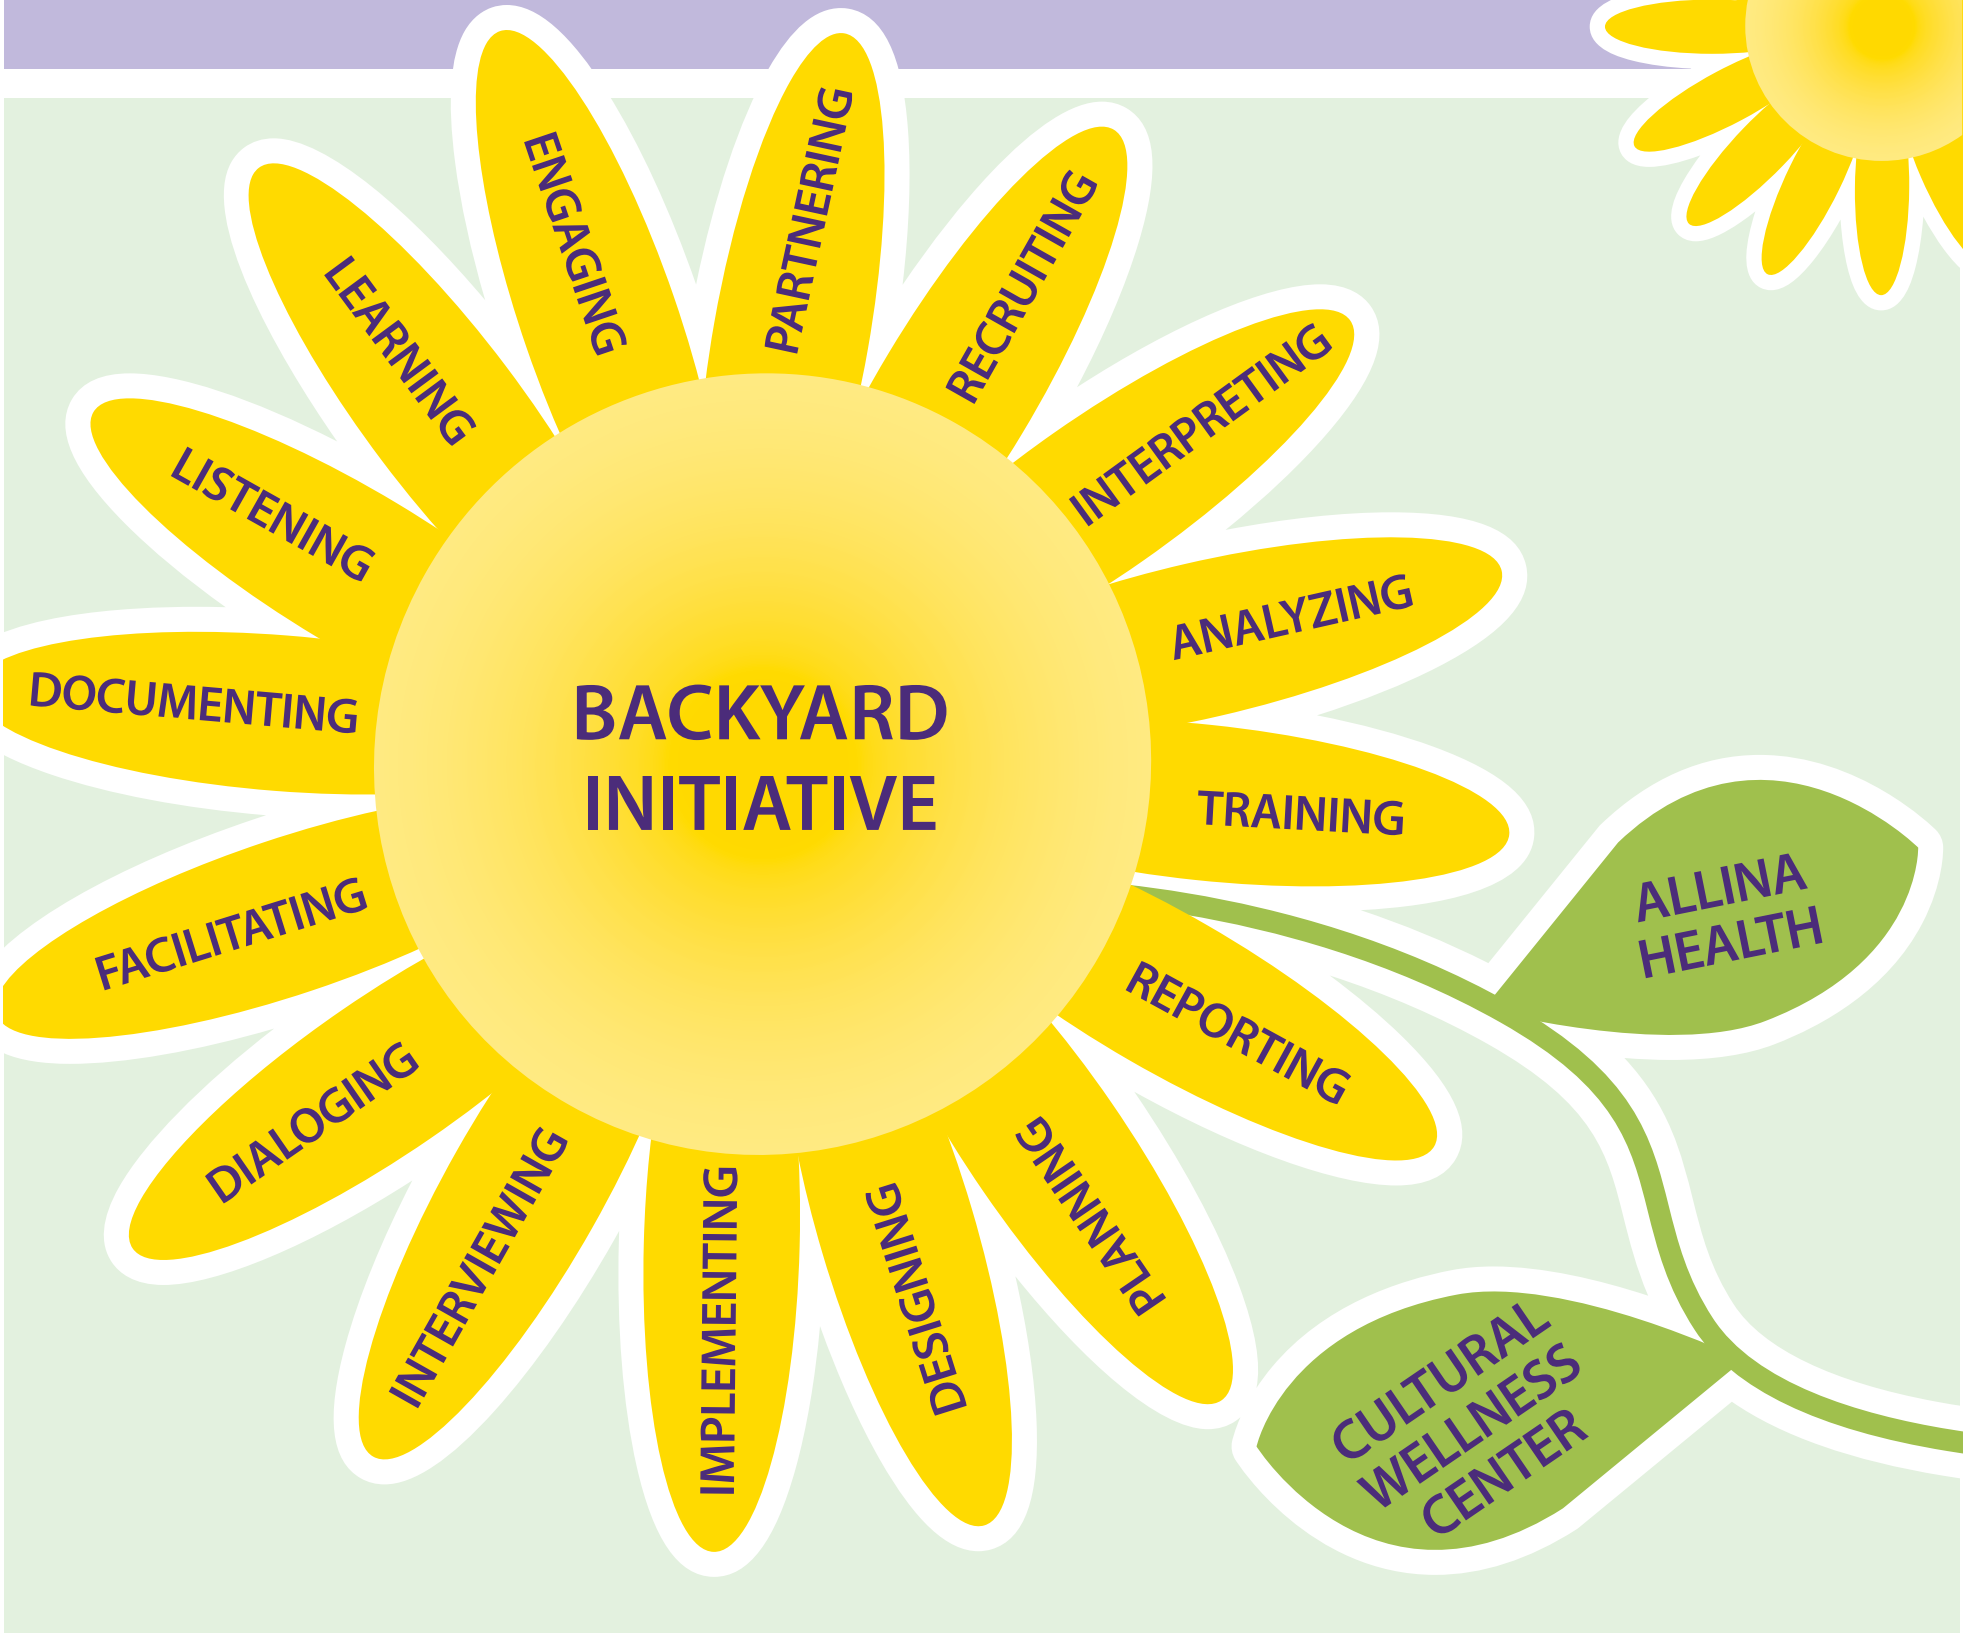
BACKYARD INITIATIVE

ENGAGING
PARTNERING
RECRUITING
INTERPRETING
ANALYZING
TRAINING
REPORTING
PLANNING
DESIGNING
IMPLEMENTING
INTERVIEWING
DIALOGING
FACILITATING
DOCUMENTING
LISTENING
LEARNING

ALLINA HEALTH

CULTURAL WELLNESS CENTER